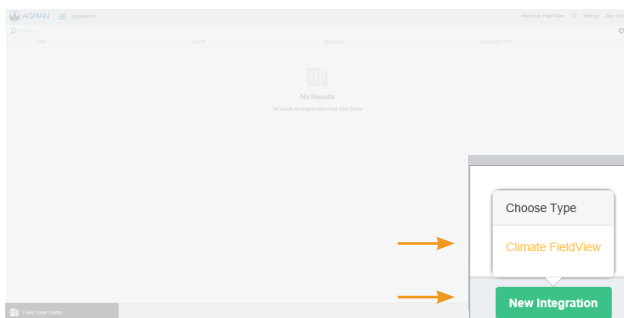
AGRIAN Integration

Welcome, Field View Settings Sign out

Search

TYPE NAME RECORDS SCHEDULE TYPE

No Results

No results for organization Field View Demo

Choose Type

Climate FieldView

New Integration

Field View Demo